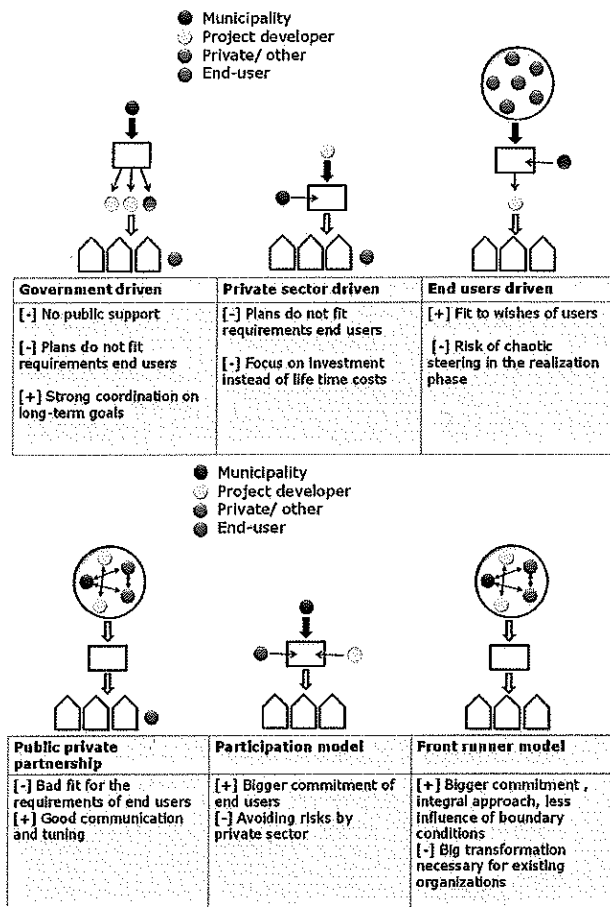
Municipality
Project developer
Private/ other
End-user

| Government driven | Private sector driven | End users driven |
|---|---|---|
| [-] No public support<br>[-] Plans do not fit requirements end users<br>[+] Strong coordination on long-term goals | [-] Plans do not fit requirements end users<br>[-] Focus on investment instead of life time costs | [+] Fit to wishes of users<br>[-] Risk of chaotic steering in the realization phase |

Municipality
Project developer
Private/ other
End-user

| Public private partnership | Participation model | Front runner model |
|---|---|---|
| [-] Bad fit for the requirements of end users<br>[+] Good communication and tuning | [+] Bigger commitment of end users<br>[-] Avoiding risks by private sector | [+] Bigger commitment , integral approach, less influence of boundary conditions<br>[-] Big transformation necessary for existing organizations |